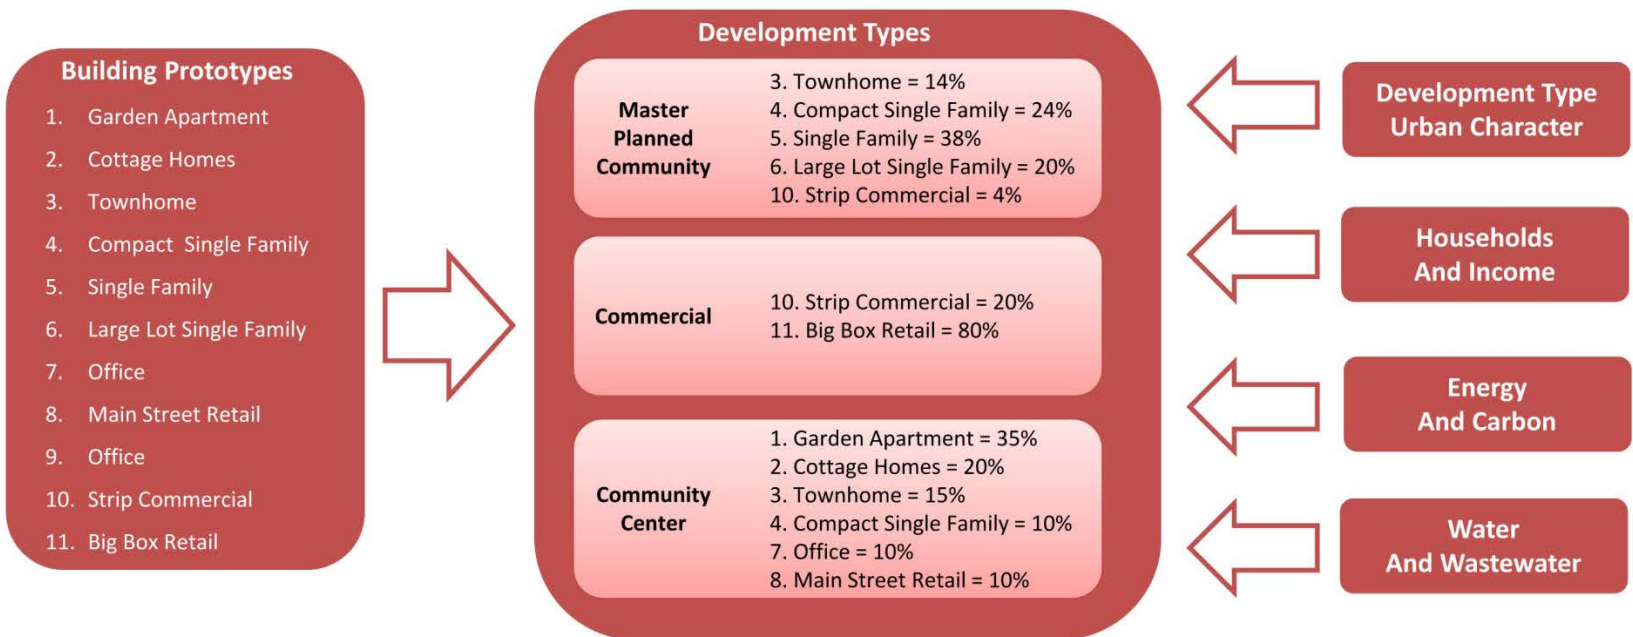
Building Prototypes
1. Garden Apartment
2. Cottage Homes
3. Townhome
4. Compact Single Family
5. Single Family
6. Large Lot Single Family
7. Office
8. Main Street Retail
9. Office
10. Strip Commercial
11. Big Box Retail

Development Types

Master Planned Community
3. Townhome = 14%
4. Compact Single Family = 24%
5. Single Family = 38%
6. Large Lot Single Family = 20%
10. Strip Commercial = 4%

Commercial
10. Strip Commercial = 20%
11. Big Box Retail = 80%

Community Center
1. Garden Apartment = 35%
2. Cottage Homes = 20%
3. Townhome = 15%
4. Compact Single Family = 10%
7. Office = 10%
8. Main Street Retail = 10%

Development Type Urban Character

Households And Income

Energy And Carbon

Water And Wastewater